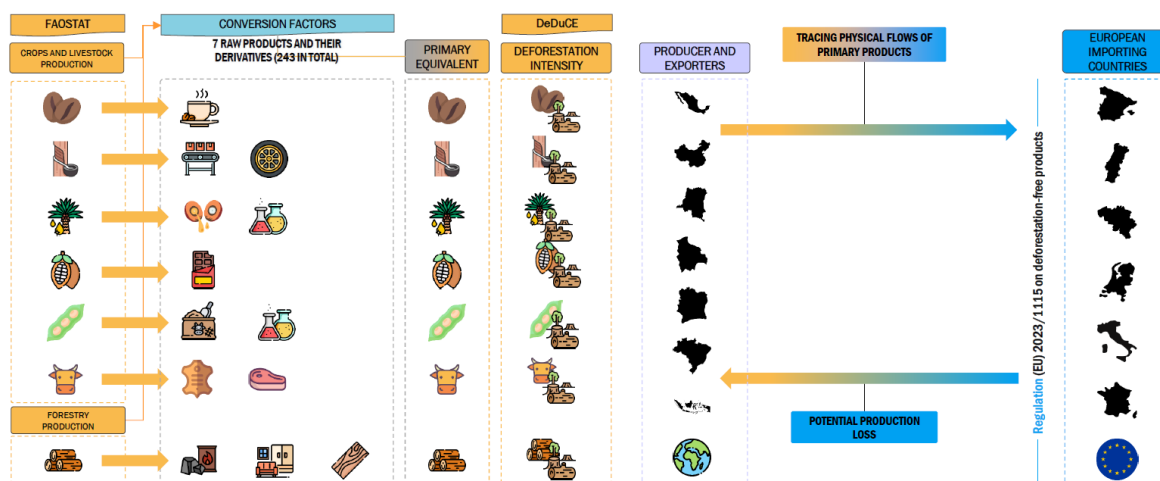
FAOSTAT

CROPS AND LIVESTOCK PRODUCTION

CONVERSION FACTORS

7 RAW PRODUCTS AND THEIR DERIVATIVES (243 IN TOTAL)

PRIMARY EQUIVALENT

DeDuCE

DEFORESTATION INTENSITY

PRODUCER AND EXPORTERS

TRACING PHYSICAL FLOWS OF PRIMARY PRODUCTS

EUROPEAN IMPORTING COUNTRIES

Regulation (EU) 2023/1115 on deforestation-free products

FORESTRY PRODUCTION

POTENTIAL PRODUCTION LOSS